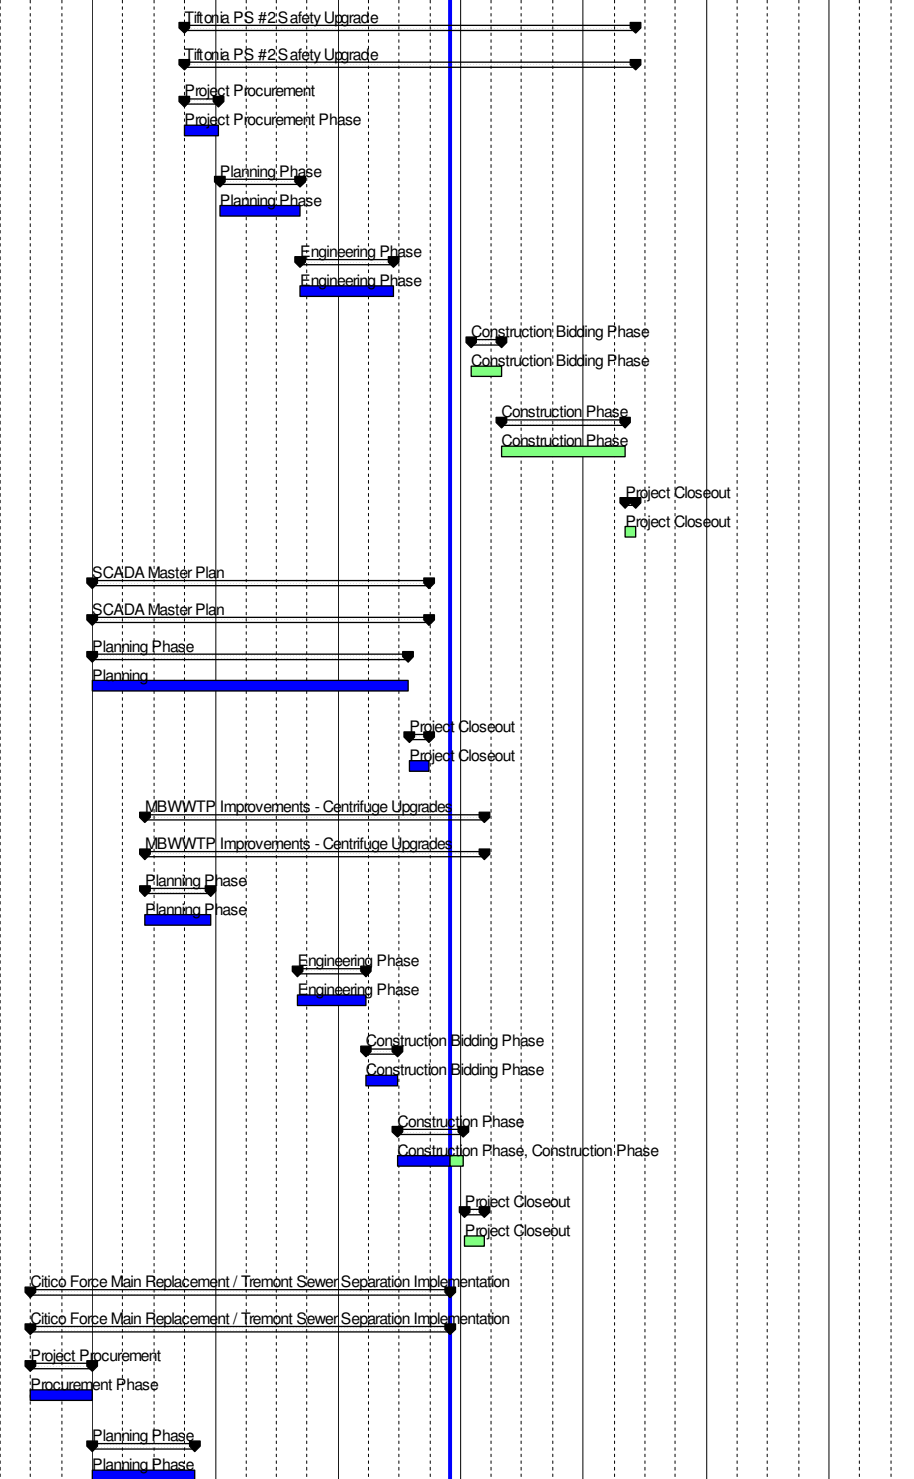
Tiftonia PS #2 Safety Upgrade
Tiftonia PS #2 Safety Upgrade
Project Procurement
Project Procurement Phase
Planning Phase
Planning Phase
Engineering Phase
Engineering Phase
Construction Bidding Phase
Construction Bidding Phase
Construction Phase
Construction Phase
Project Closeout
Project Closeout
SCADA Master Plan
SCADA Master Plan
Planning Phase
Planning
Project Closeout
Project Closeout
MBWWTP Improvements - Centrifuge Upgrades
MBWWTP Improvements - Centrifuge Upgrades
Planning Phase
Planning Phase
Engineering Phase
Engineering Phase
Construction Bidding Phase
Construction Bidding Phase
Construction Phase
Construction Phase, Construction Phase
Project Closeout
Project Closeout
Citico Force Main Replacement / Tremont Sewer Separation Implementation
Citico Force Main Replacement / Tremont Sewer Separation Implementation
Project Procurement
Procurement Phase
Planning Phase
Planning Phase